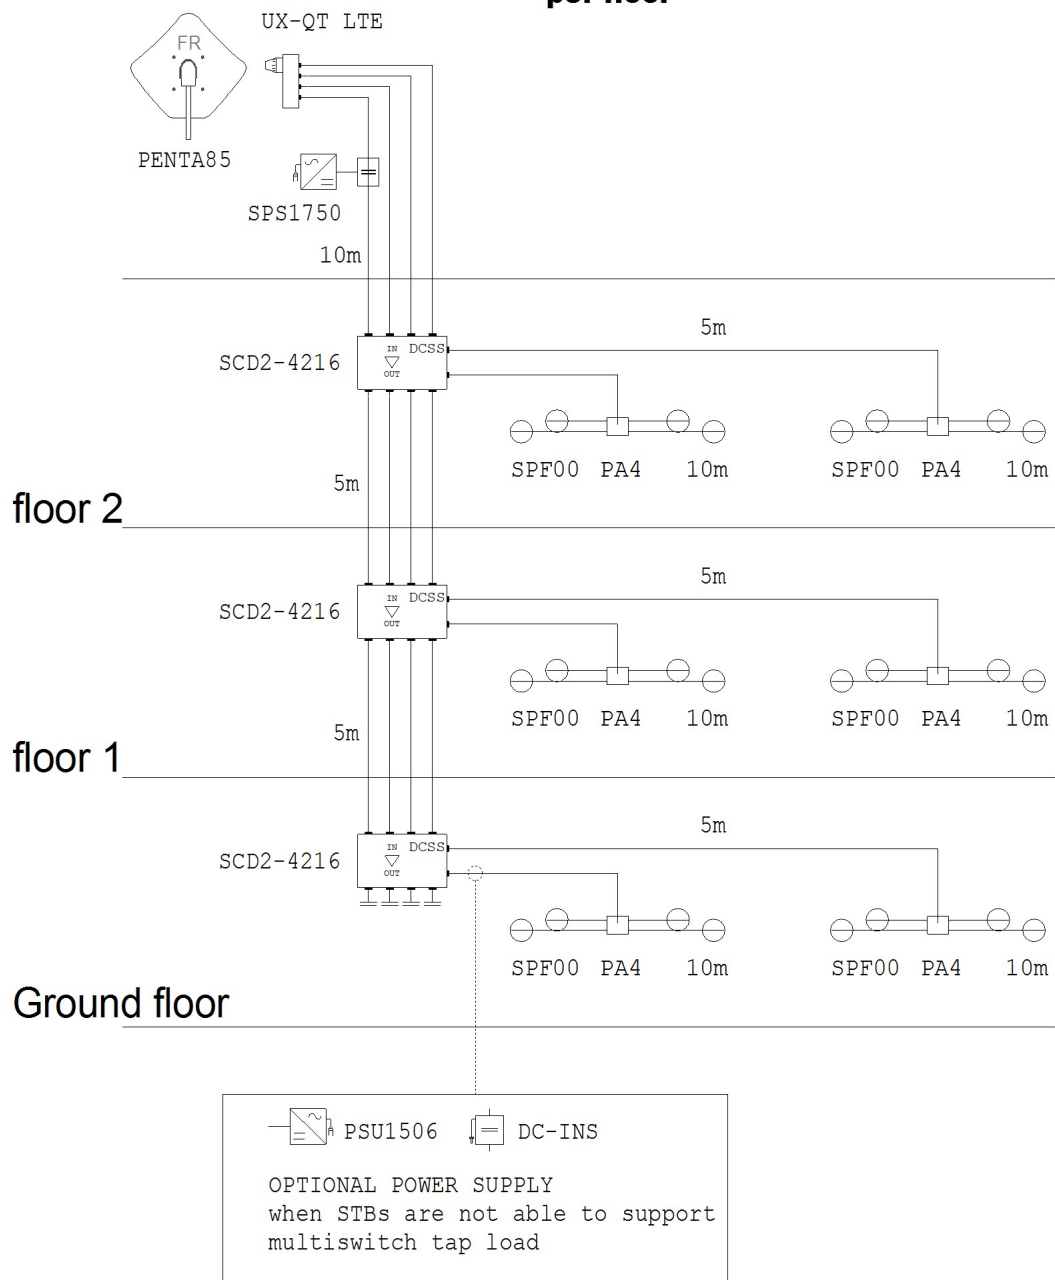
per floor

FR

UX-QT LTE

PENTA85

SPS1750

10m

5m

IN DCSS OUT

SCD2-4216

SPF00 PA4 10m

SPF00 PA4 10m

5m

floor 2

5m

IN DCSS OUT

SCD2-4216

SPF00 PA4 10m

SPF00 PA4 10m

5m

floor 1

5m

IN DCSS OUT

SCD2-4216

SPF00 PA4 10m

SPF00 PA4 10m

Ground floor

PSU1506 DC-INS

OPTIONAL POWER SUPPLY
when STBs are not able to support multiswitch tap load